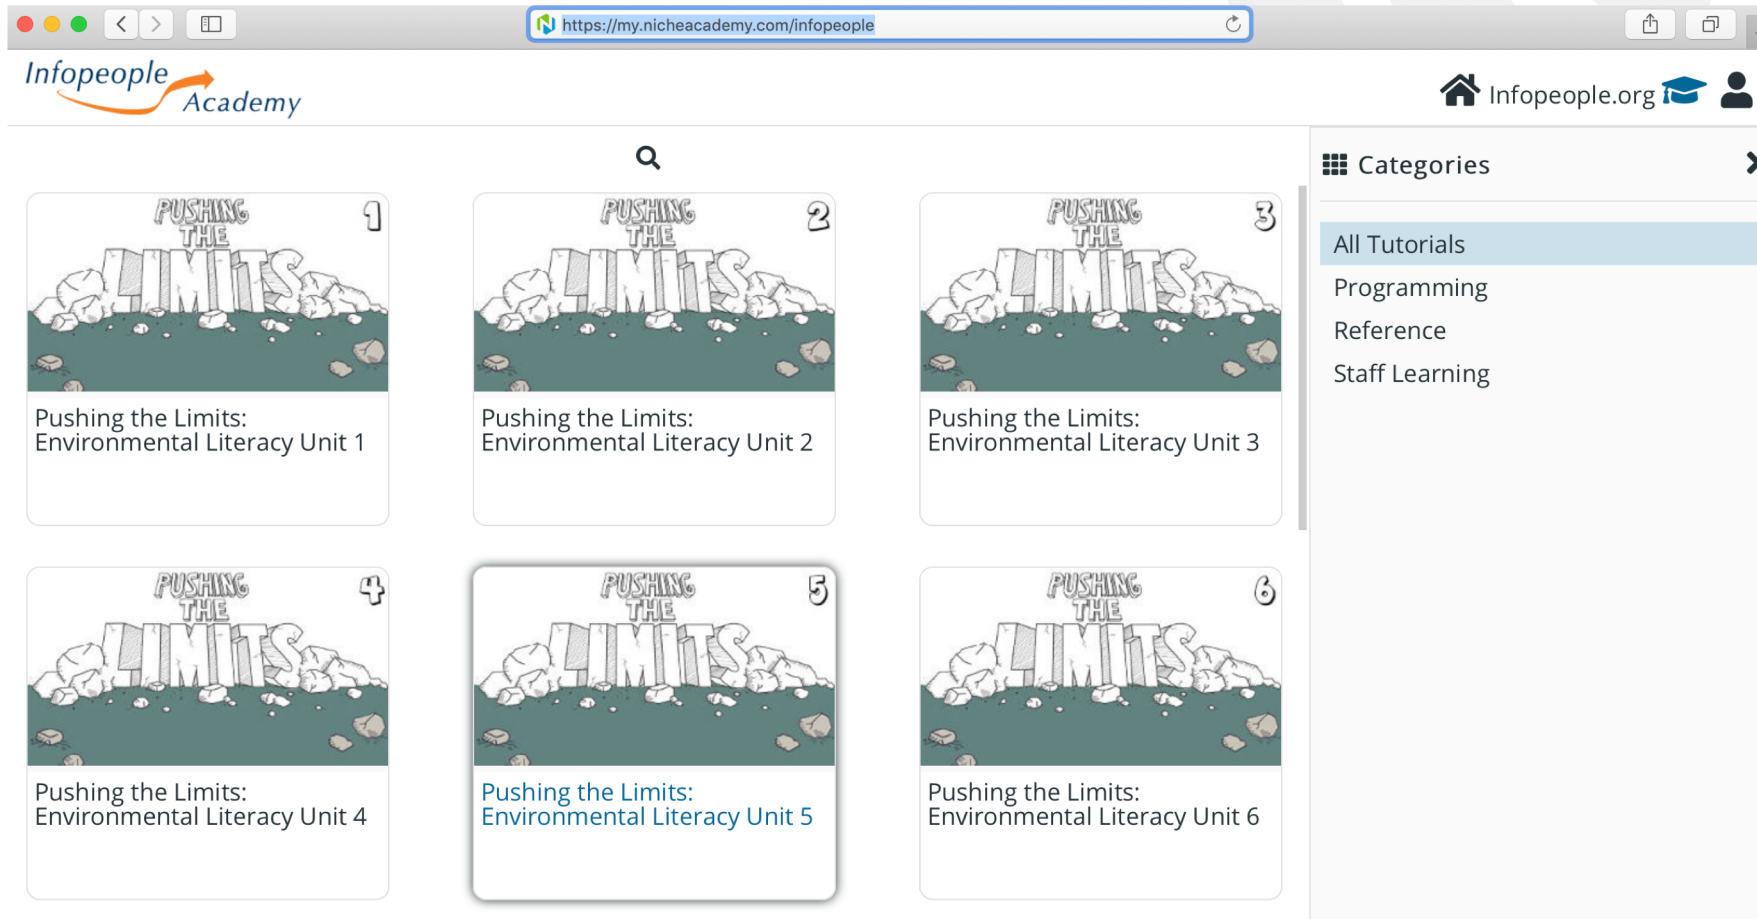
https://my.nicheacademy.com/infopeople

Infopeople Academy

Infopeople.org

Categories

All Tutorials
Programming
Reference
Staff Learning

PUSHING THE LIMITS 1
Pushing the Limits: Environmental Literacy Unit 1

PUSHING THE LIMITS 2
Pushing the Limits: Environmental Literacy Unit 2

PUSHING THE LIMITS 3
Pushing the Limits: Environmental Literacy Unit 3

PUSHING THE LIMITS 4
Pushing the Limits: Environmental Literacy Unit 4

PUSHING THE LIMITS 5
Pushing the Limits: Environmental Literacy Unit 5

PUSHING THE LIMITS 6
Pushing the Limits: Environmental Literacy Unit 6